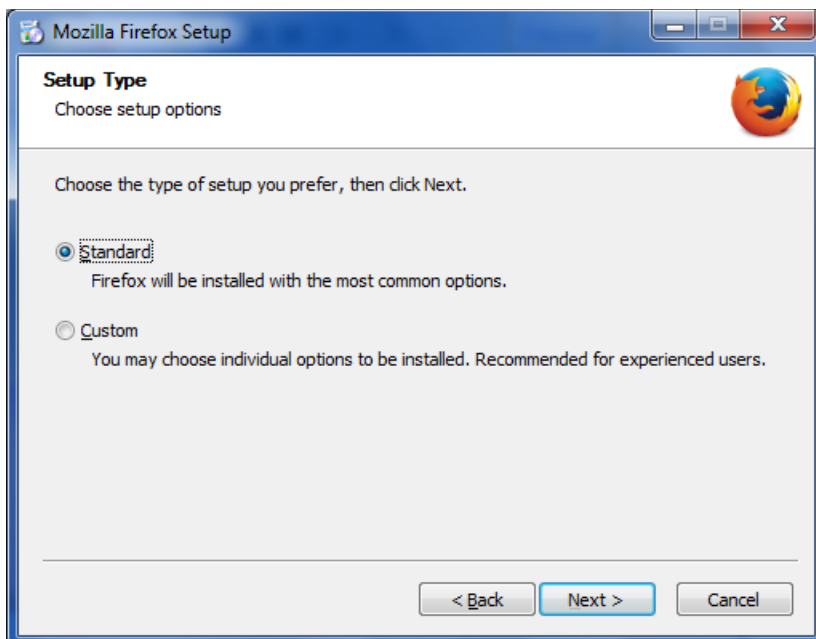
Mozilla Firefox Setup

Setup Type
Choose setup options

Choose the type of setup you prefer, then click Next.

Standard
Firefox will be installed with the most common options.

Custom
You may choose individual options to be installed. Recommended for experienced users.

< Back Next > Cancel